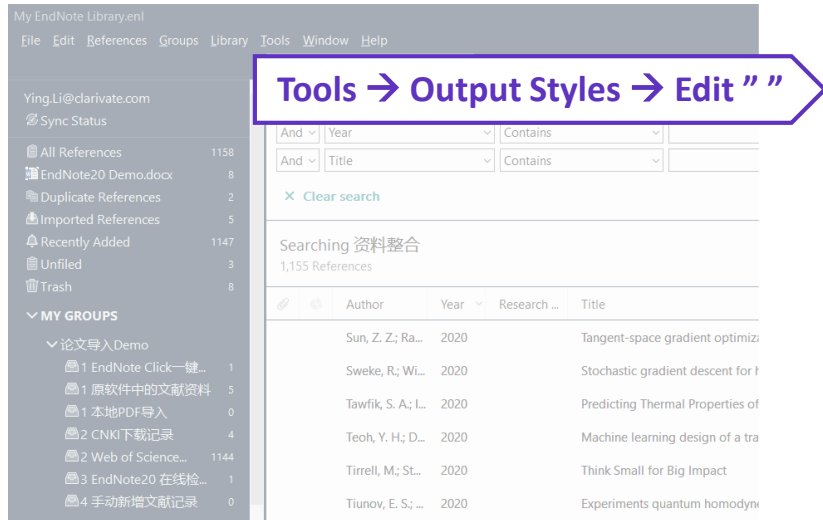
My EndNote Library.enl

File Edit References Groups Library Tools Window Help

Tools → Output Styles → Edit ” ”

Ying.Li@clarivate.com
Sync Status

All References 1158
EndNote20 Demo.docx 8
Duplicate References 2
Imported References 5
Recently Added 1147
Unfiled 3
Trash 8

MY GROUPS
论文导入Demo
1 EndNote Click一键... 1
1 原软件中的文献资料 5
1 本地PDF导入 0
2 CNKI下载记录 4
2 Web of Science... 1144
3 EndNote20 在线检... 1
4 手动新增文献记录 0

And Year Contains
And Title Contains
Clear search

Searching 资料整合
1,155 References

| Author | Year | Research ... | Title |
|---|---|---|---|
| Sun, Z. Z.; Ra... | 2020 | | Tangent-space gradient optimiz |
| Sweke, R.; Wi... | 2020 | | Stochastic gradient descent for |
| Tawfik, S. A.; I... | 2020 | | Predicting Thermal Properties of |
| Teoh, Y. H.; D... | 2020 | | Machine learning design of a tra |
| Tirrell, M.; St... | 2020 | | Think Small for Big Impact |
| Tiunov, E. S.;... | 2020 | | Experiments quantum homodyn |